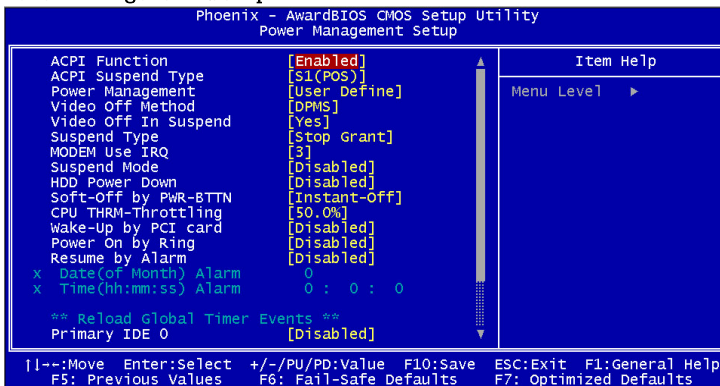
Phoenix - AwardBIOS CMOS Setup Utility
Power Management Setup

| | | |
|---|---|---|
| ACPI Function | [Enabled] | Item Help |
| ACPI Suspend Type | [S1(POS)] | Menu Level ► |
| Power Management | [User Define] | |
| Video Off Method | [DPMS] | |
| Video Off In Suspend | [Yes] | |
| Suspend Type | [Stop Grant] | |
| MODEM Use IRQ | [3] | |
| Suspend Mode | [Disabled] | |
| HDD Power Down | [Disabled] | |
| Soft-Off by PWR-BTTN | [Instant-Off] | |
| CPU THRM-Throttling | [50.0%] | |
| Wake-Up by PCI card | [Disabled] | |
| Power On by Ring | [Disabled] | |
| Resume by Alarm | [Disabled] | |
| x Date(of Month) Alarm | 0 | |
| x Time(hh:mm:ss) Alarm | 0 : 0 : 0 | |
| ** Reload Global Timer Events ** | | |
| Primary IDE 0 | [Disabled] | |

↑↓→←:Move Enter:Select +/-/PU/PD:Value F10:Save ESC:Exit F1:General Help
F5: Previous Values F6: Fail-Safe Defaults F7: Optimized Defaults